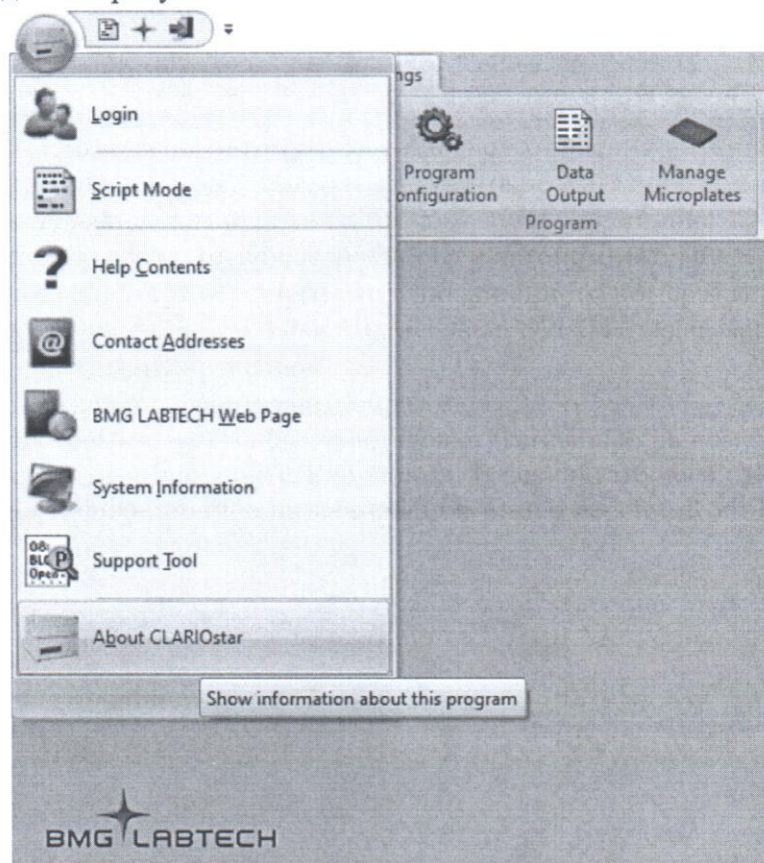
ngs

Program onfiguration

Data Output

Manage Microplates

Program

Login

Script Mode

Help Contents

Contact Addresses

BMG LABTECH Web Page

System Information

Support Tool

About CLARIOstar

Show information about this program

BMG LABTECH